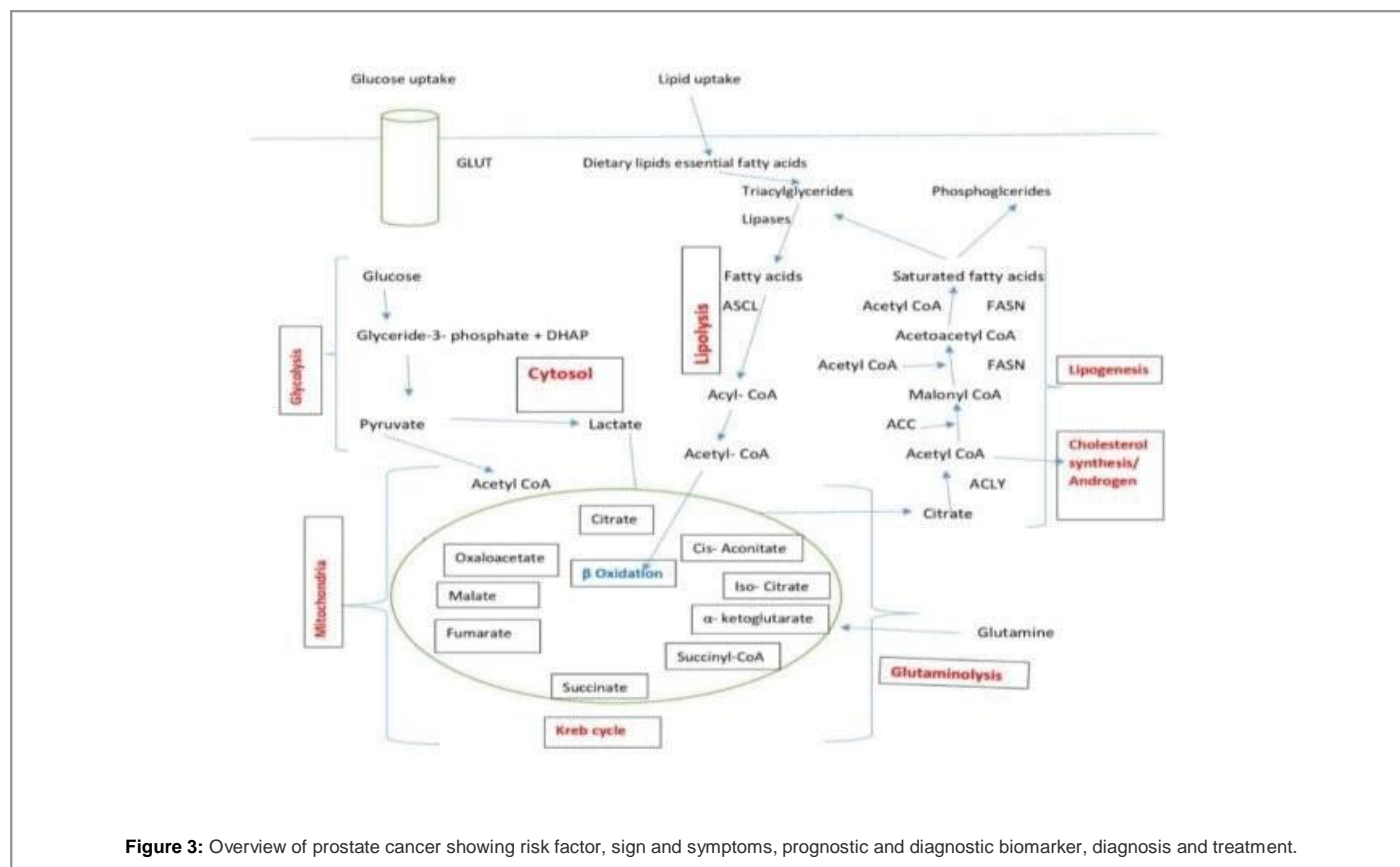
Glucose uptake

Lipid uptake

GLUT

Dietary lipids essential fatty acids

Triacylglycerides

Phosphoglcerides

Lipases

Glucose

Fatty acids

Saturated fatty acids

ASCL

Acetyl CoA

FASN

Glycolysis

Glyceride-3- phosphate + DHAP

Lipolysis

Acetoacetyl CoA

Acetyl CoA

FASN

Cytosol

Lipogenesis

Malonyl CoA

Acyl- CoA

Pyruvate

Lactate

ACC

Cholesterol synthesis/ Androgen

Acetyl- CoA

Acetyl CoA

Acetyl CoA

ACLY

Citrate

Citrate

Mitochondria

Oxaloacetate

Cis- Aconitate

β Oxidation

Iso- Citrate

Malate

α- ketoglutarate

Glutamine

Fumarate

Succinyl-CoA

Glutaminolysis

Succinate

Kreb cycle

**Figure 3:** Overview of prostate cancer showing risk factor, sign and symptoms, prognostic and diagnostic biomarker, diagnosis and treatment.